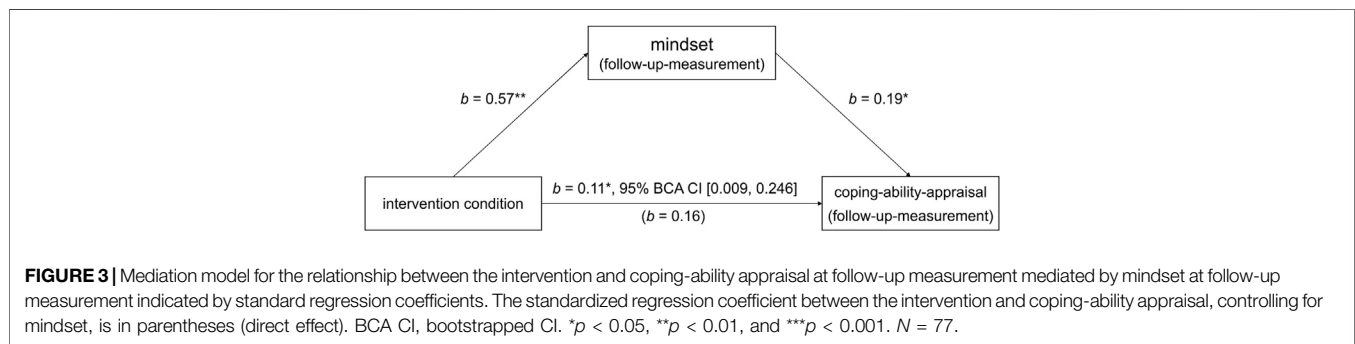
mindset
(follow-up-measurement)

$b$ = 0.57**

$b$ = 0.19*

intervention condition

$b$ = 0.11*, 95% BCA CI [0.009, 0.246]

($b$ = 0.16)

coping-ability-appraisal
(follow-up-measurement)

**FIGURE 3 |** Mediation model for the relationship between the intervention and coping-ability appraisal at follow-up measurement mediated by mindset at follow-up measurement indicated by standard regression coefficients. The standardized regression coefficient between the intervention and coping-ability appraisal, controlling for mindset, is in parentheses (direct effect). BCA CI, bootstrapped CI. *$p$ < 0.05, **$p$ < 0.01, and ***$p$ < 0.001. $N$ = 77.